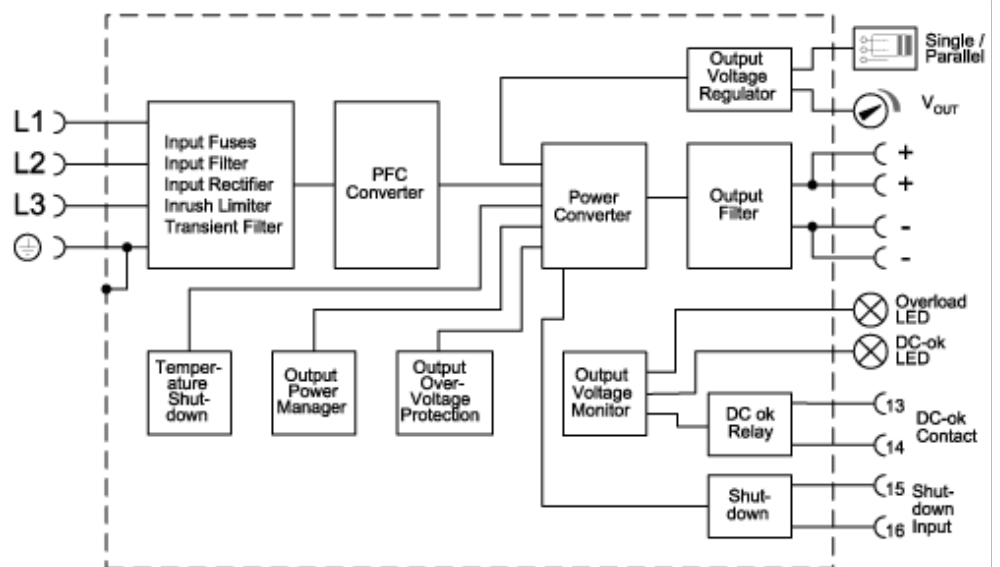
L1

L2

L3

Input Fuses
Input Filter
Input Rectifier
Inrush Limiter
Transient Filter

PFC Converter

Output Voltage Regulator

Single / Parallel

$V_{OUT}$

Power Converter

Output Filter

+

+

-

-

Overload LED

DC-ok LED

Temperature Shutdown

Output Power Manager

Output Over-Voltage Protection

Output Voltage Monitor

DC ok Relay

13

14

DC-ok Contact

Shutdown

15

16

Shutdown Input